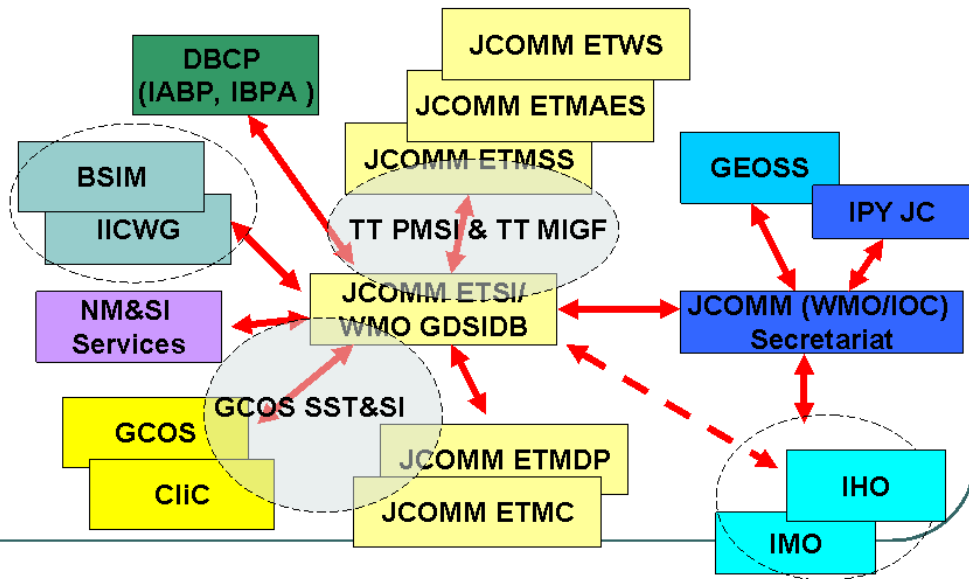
DBCP
(IABP, IBPA )

JCOMM ETWS

JCOMM ETMAES

JCOMM ETMSS

BSIM

IICWG

TT PMSI & TT MIGF

GEOSS

IPY JC

NM&SI
Services

JCOMM ETSI/
WMO GDSIDB

JCOMM (WMO/IOC)
Secretariat

GCOS SST&SI

GCOS

CliC

JCOMM ETMDP

JCOMM ETMC

IHO

IMO